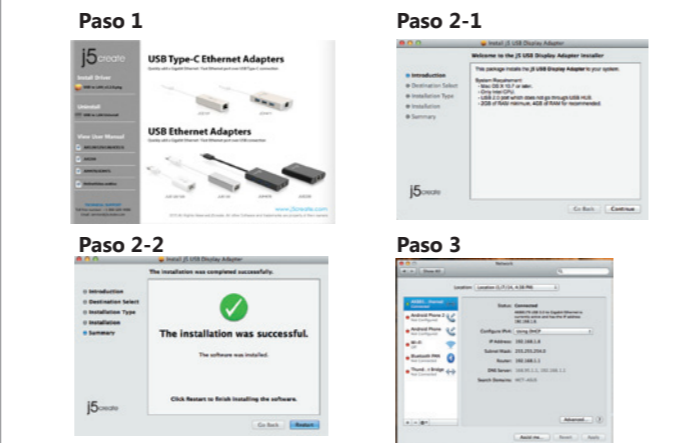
Paso 1

j5 create

Install Driver

Uninstall

View User Manual

USB Type-C Ethernet Adapters

USB Ethernet Adapters

www.j5create.com

Paso 2-1

Install j5 USB Display Adapter

Welcome to the j5 USB Display Adapter Installer

Introduction
Destination Select
Installation Type
Installation
Summary

This package installs the j5 USB Display Adapter to your system.

System Requirement:

j5 create

Go Back Continue

Paso 2-2

Install j5 USB Display Adapter

The installation was completed successfully.

Introduction
Destination Select
Installation Type
Installation
Summary

The installation was successful.

The software was installed.

Click Restart to finish installing the software.

j5 create

Go Back Restart

Paso 3

Network

Show All

Location: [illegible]

Status: Connected

Configure IPv4: Using DHCP

IP Address: 192.168.1.6

Subnet Mask: 255.255.254.0

Router: 192.168.1.1

DNS Server: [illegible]

Search Domains: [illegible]

Android Phone 2

Android Phone

Wi-Fi

Bluetooth PAN

Thund... t Bridge

Advanced... ?

Assist me... Revert Apply